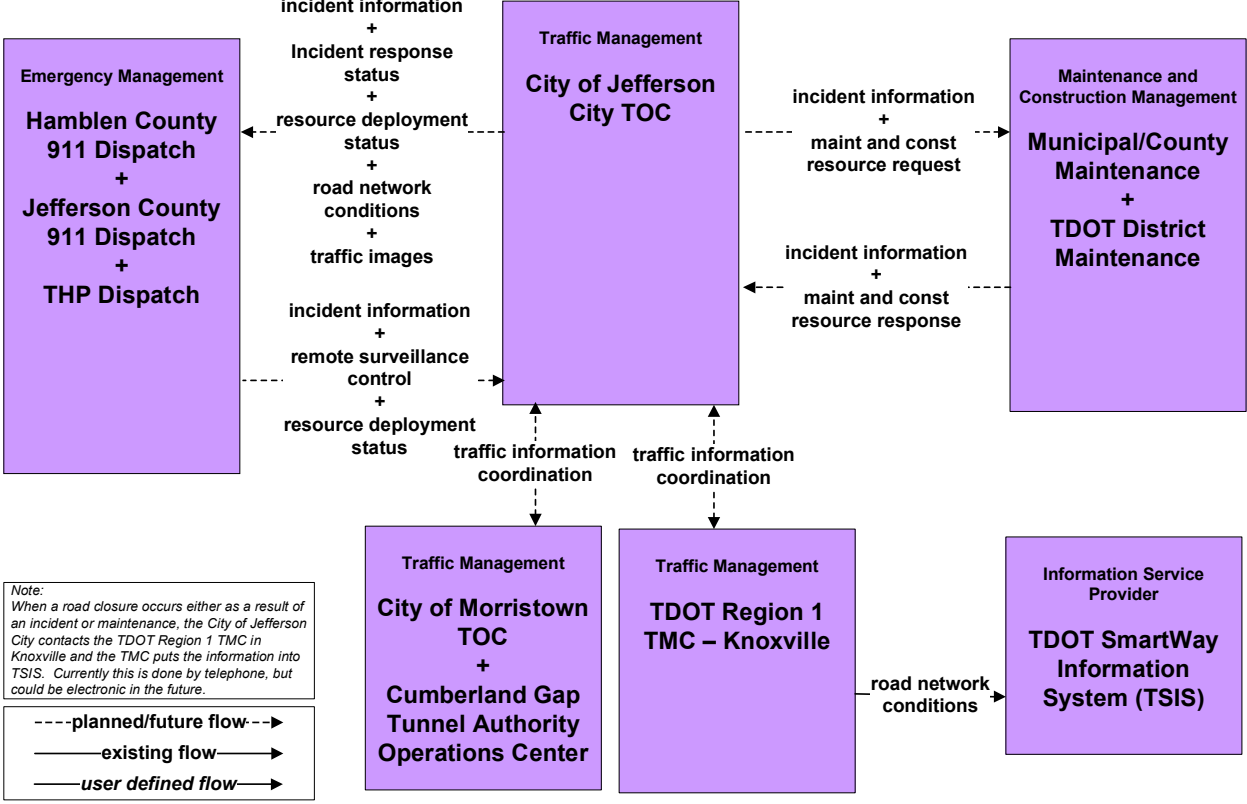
Emergency Management

Hamblen County 911 Dispatch
+
Jefferson County 911 Dispatch
+
THP Dispatch

incident information
+
Incident response status
+
resource deployment status
+
road network conditions
+
traffic images

incident information
+
remote surveillance control
+
resource deployment status

Traffic Management

City of Jefferson City TOC

incident information
+
maint and const resource request

incident information
+
maint and const resource response

Maintenance and Construction Management

Municipal/County Maintenance
+
TDOT District Maintenance

traffic information coordination

traffic information coordination

Traffic Management

City of Morristown TOC
+
Cumberland Gap Tunnel Authority Operations Center

Traffic Management

TDOT Region 1 TMC – Knoxville

road network conditions

Information Service Provider

TDOT SmartWay Information System (TSIS)

Note:
When a road closure occurs either as a result of an incident or maintenance, the City of Jefferson City contacts the TDOT Region 1 TMC in Knoxville and the TMC puts the information into TSIS. Currently this is done by telephone, but could be electronic in the future.

planned/future flow
existing flow
user defined flow